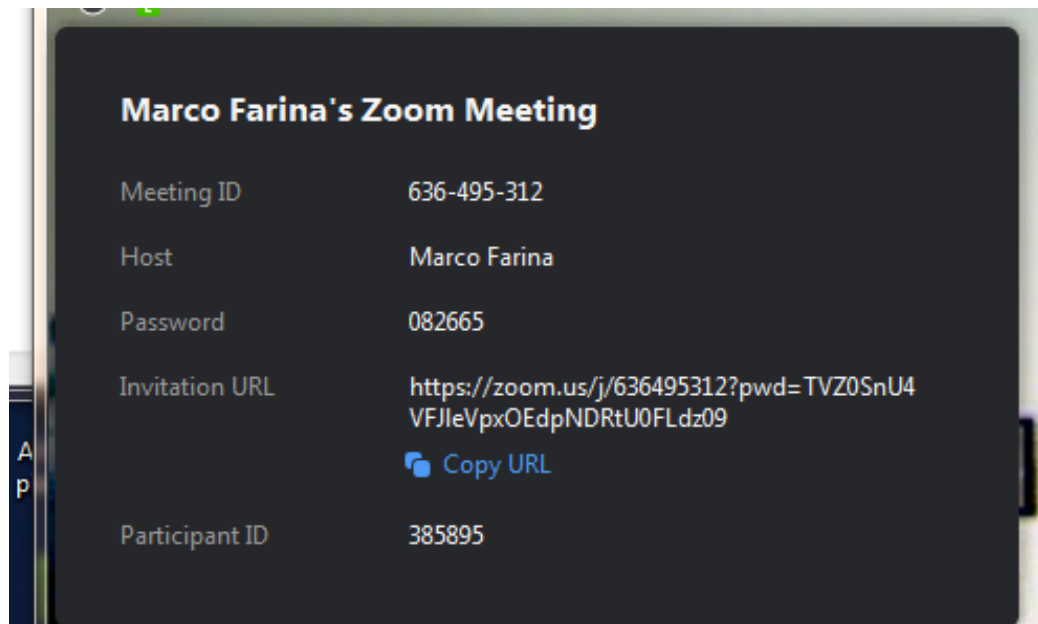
Marco Farina's Zoom Meeting

Meeting ID 636-495-312

Host Marco Farina

Password 082665

Invitation URL https://zoom.us/j/636495312?pwd=TVZ0SnU4VFJleVpxOEdpNDRtU0FLdz09

Copy URL

Participant ID 385895

A
p